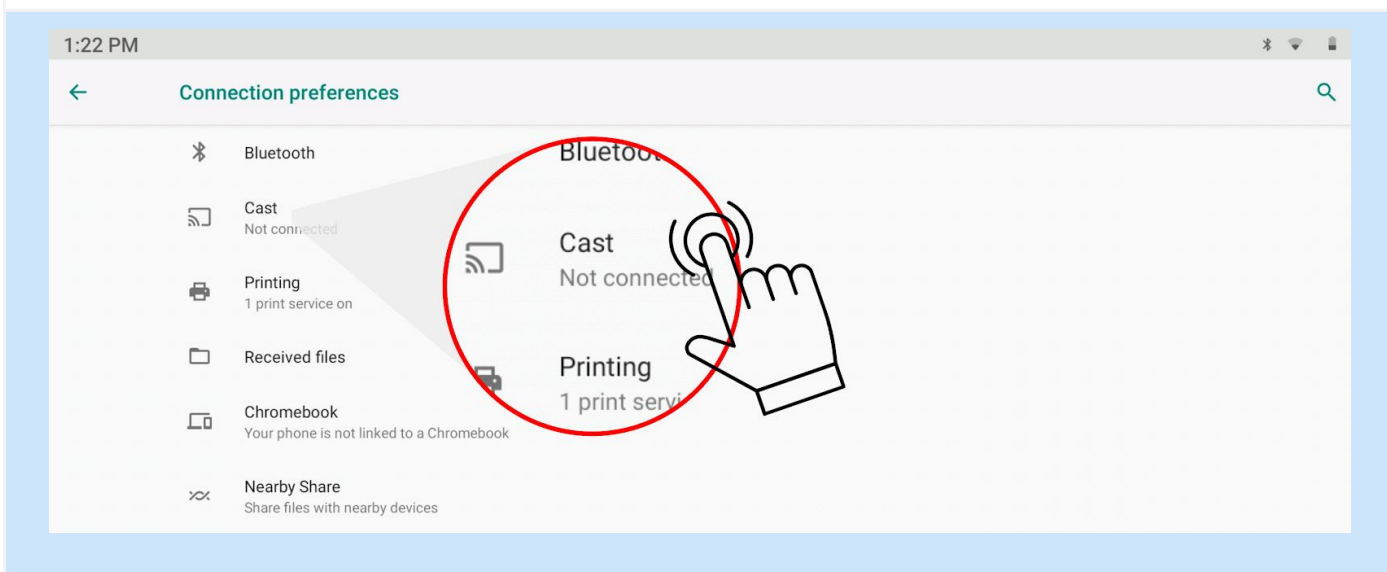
1:22 PM

Connection preferences

Bluetooth

Cast
Not connected

Printing
1 print service on

Received files

Chromebook
Your phone is not linked to a Chromebook

Nearby Share
Share files with nearby devices

Bluetoo

Cast
Not connected

Printing
1 print servi